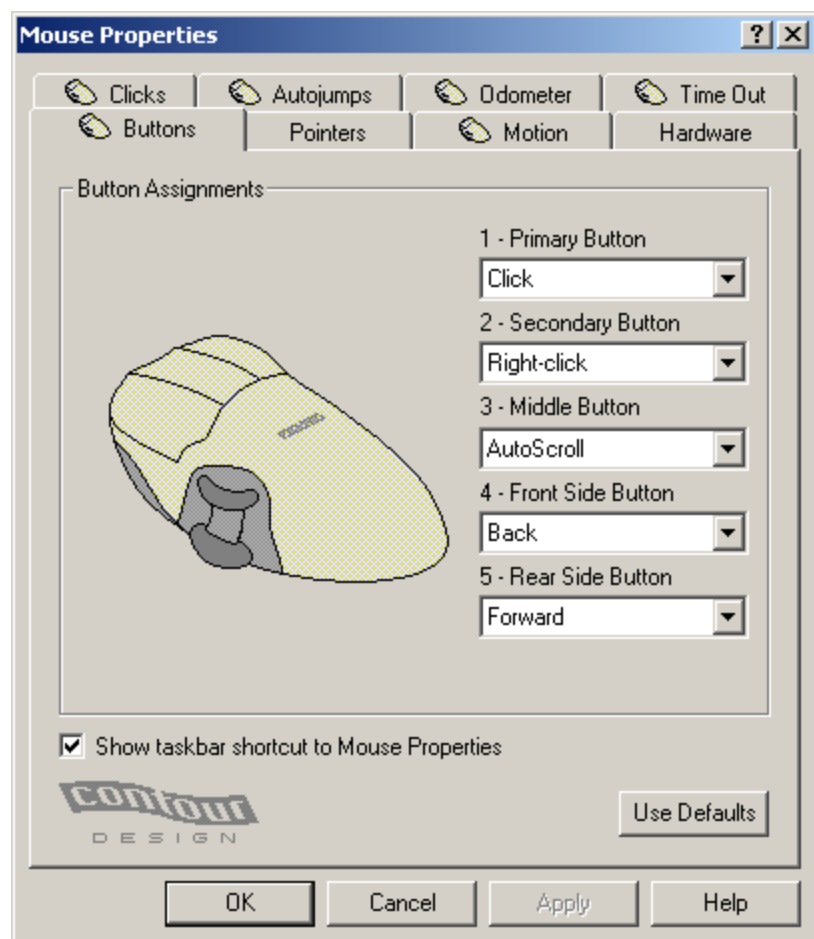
Mouse Properties
? X

Clicks Autojumps Odometer Time Out
Buttons Pointers Motion Hardware

Button Assignments

1 - Primary Button
Click
2 - Secondary Button
Right-click
3 - Middle Button
AutoScroll
4 - Front Side Button
Back
5 - Rear Side Button
Forward

Show taskbar shortcut to Mouse Properties

contour
DESIGN

Use Defaults

OK Cancel Apply Help